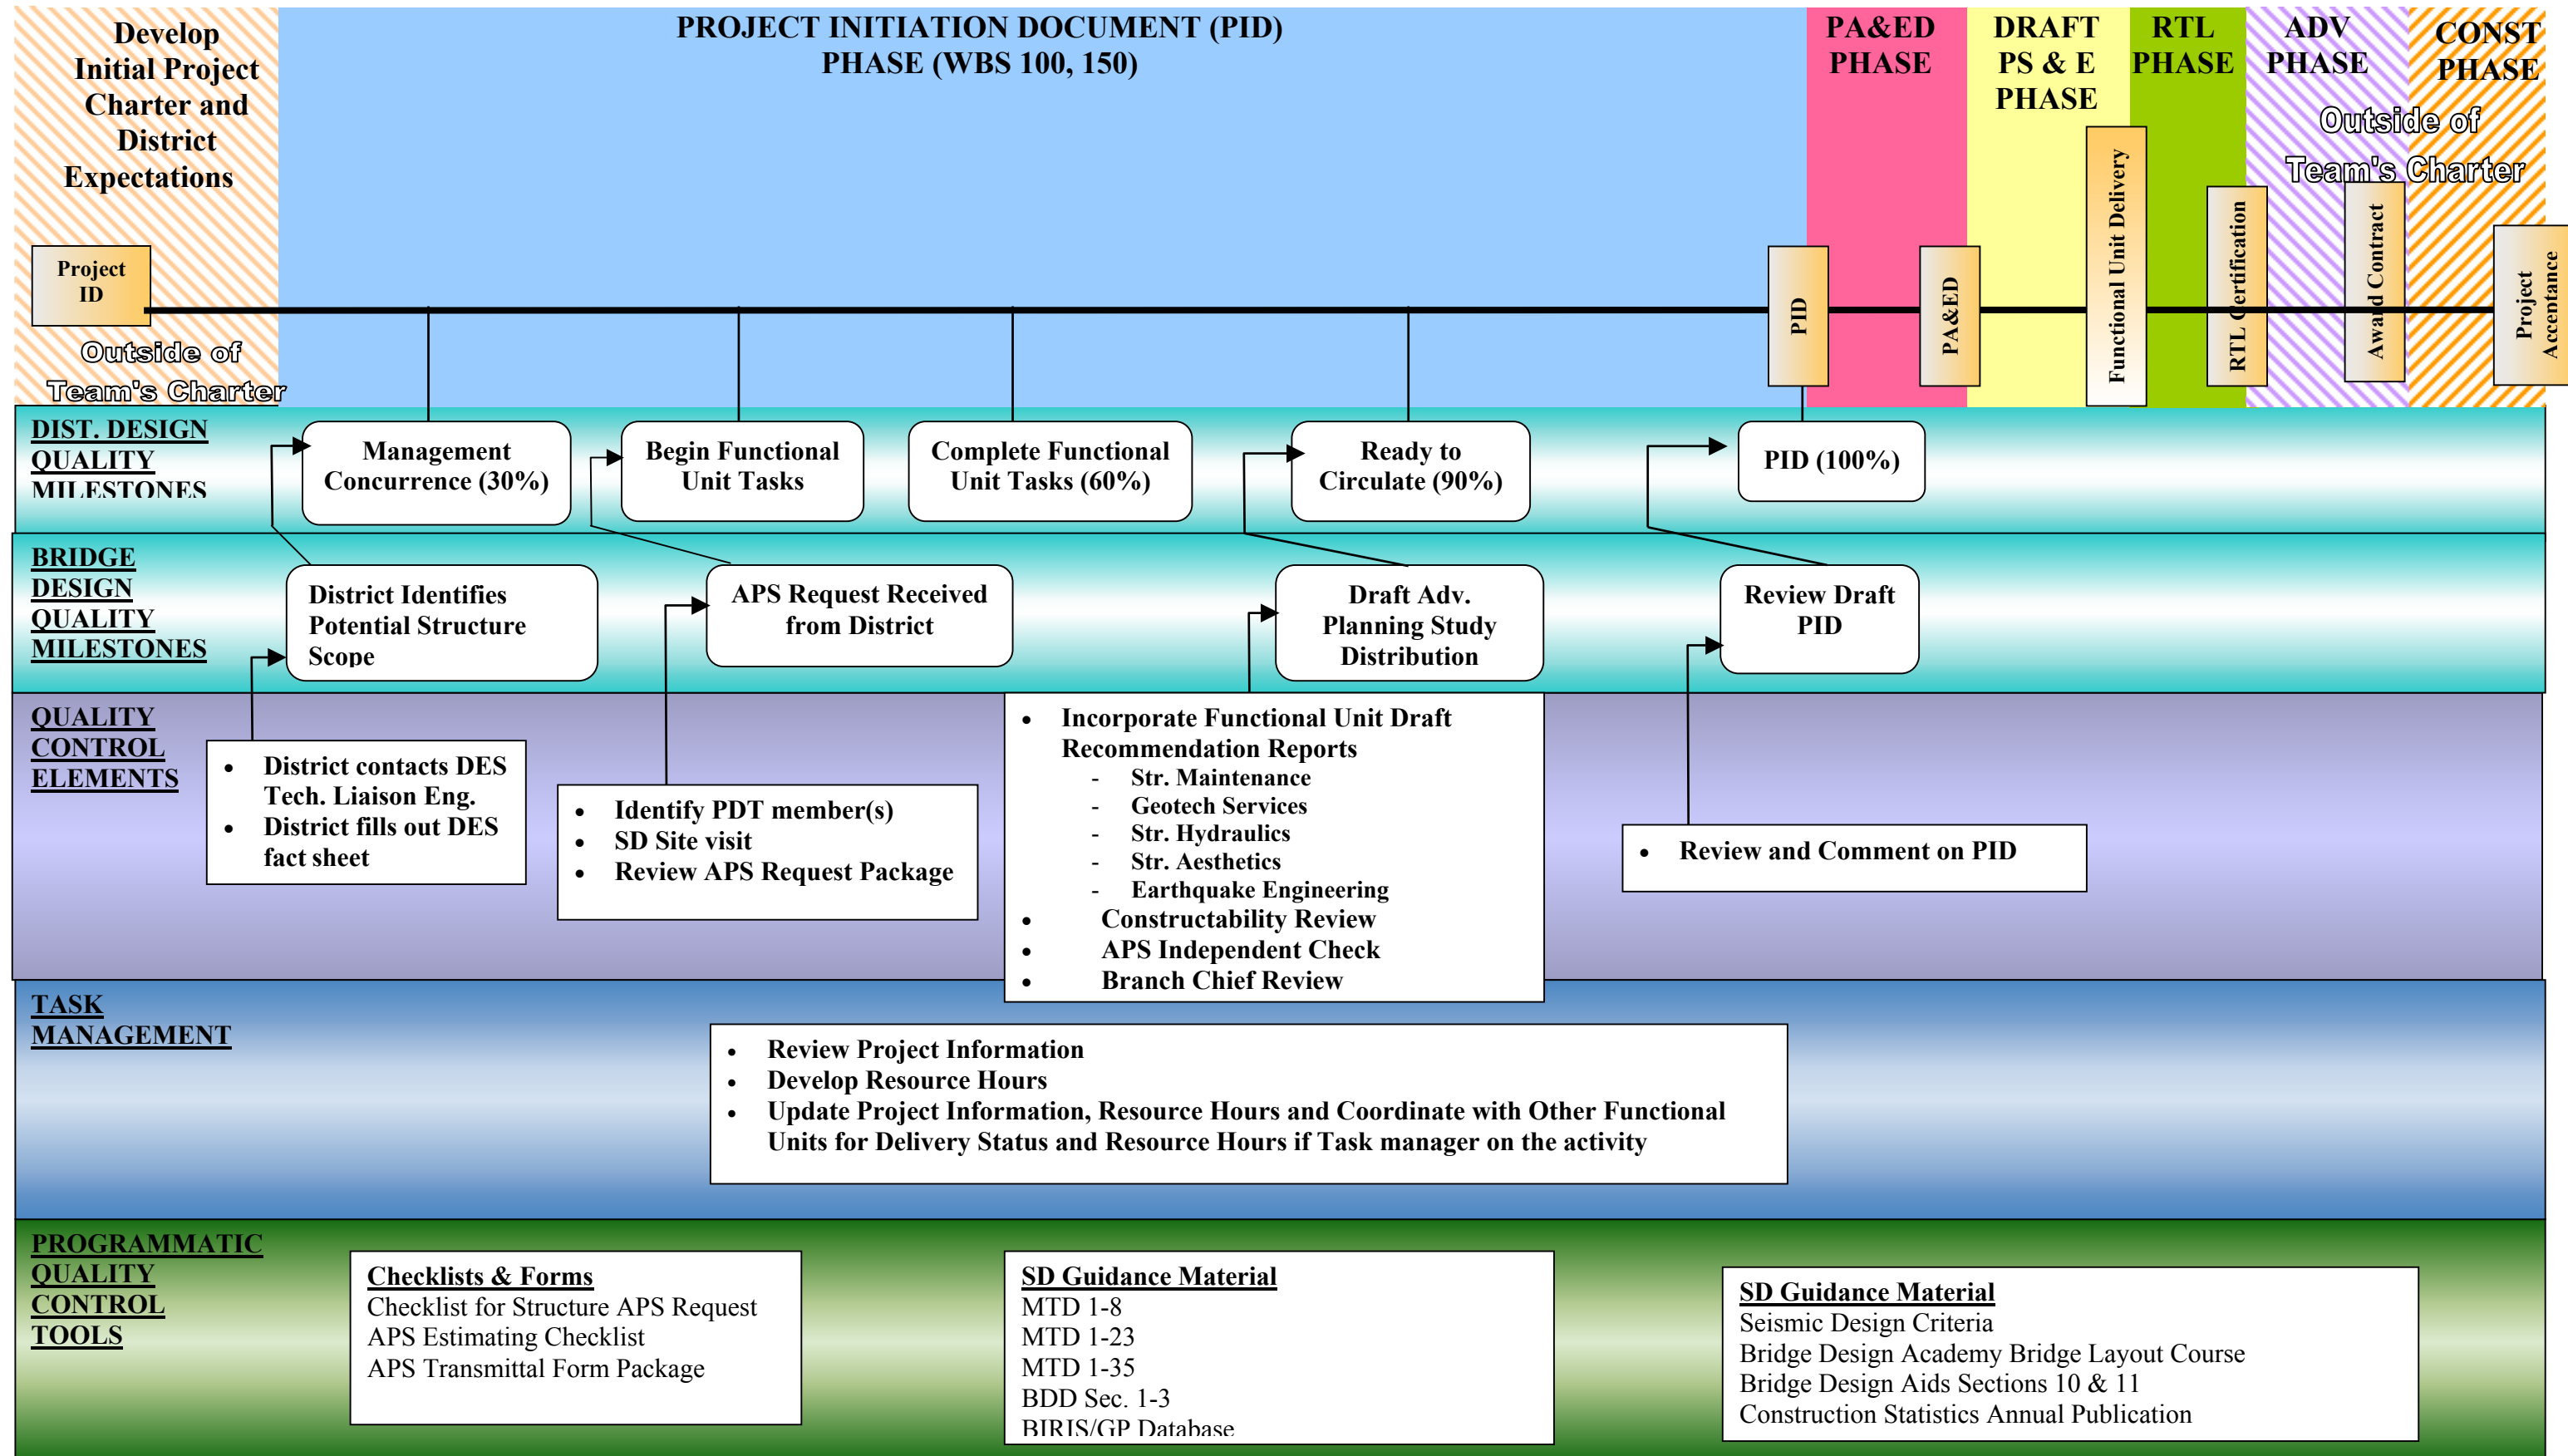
Develop Initial Project Charter and District Expectations

PROJECT INITIATION DOCUMENT (PID) PHASE (WBS 100, 150)

PA&ED PHASE

DRAFT PS & E PHASE

RTL PHASE

ADV PHASE

CONST PHASE

Outside of Team's Charter

Project ID

Outside of Team's Charter

PID

PA&ED

Functional Unit Delivery

RTL Certification

Award Contract

Project Acceptance

DIST. DESIGN QUALITY MILESTONES

Management Concurrence (30%)

Begin Functional Unit Tasks

Complete Functional Unit Tasks (60%)

Ready to Circulate (90%)

PID (100%)

BRIDGE DESIGN QUALITY MILESTONES

District Identifies Potential Structure Scope

APS Request Received from District

Draft Adv. Planning Study Distribution

Review Draft PID

QUALITY CONTROL ELEMENTS

- District contacts DES Tech. Liaison Eng.
- District fills out DES fact sheet

- Identify PDT member(s)
- SD Site visit
- Review APS Request Package

- Incorporate Functional Unit Draft Recommendation Reports
  - Str. Maintenance
  - Geotech Services
  - Str. Hydraulics
  - Str. Aesthetics
  - Earthquake Engineering
- Constructability Review
- APS Independent Check
- Branch Chief Review

- Review and Comment on PID

TASK MANAGEMENT

- Review Project Information
- Develop Resource Hours
- Update Project Information, Resource Hours and Coordinate with Other Functional Units for Delivery Status and Resource Hours if Task manager on the activity

PROGRAMMATIC QUALITY CONTROL TOOLS

Checklists & Forms
Checklist for Structure APS Request
APS Estimating Checklist
APS Transmittal Form Package

SD Guidance Material
MTD 1-8
MTD 1-23
MTD 1-35
BDD Sec. 1-3
BIRIS/GP Database

SD Guidance Material
Seismic Design Criteria
Bridge Design Academy Bridge Layout Course
Bridge Design Aids Sections 10 & 11
Construction Statistics Annual Publication